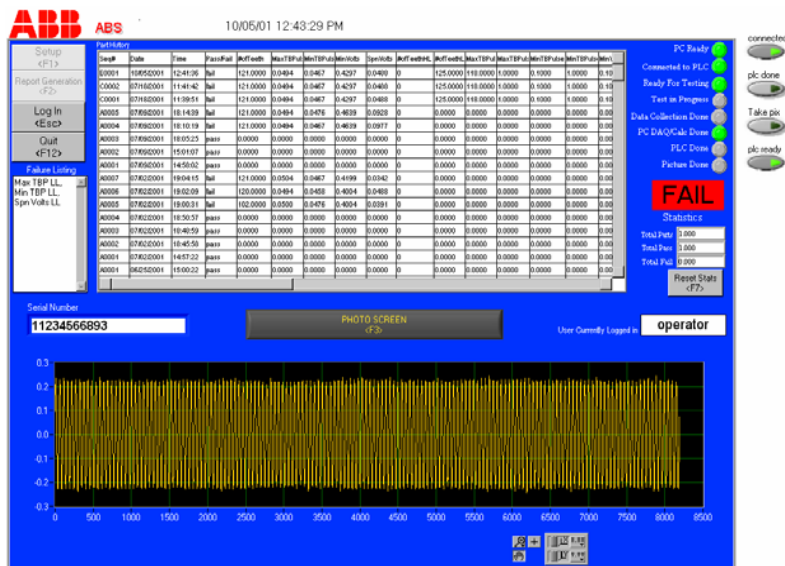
ABB ABS 10/05/01 12:43:29 PM

Setup <F1>

Report Generation <F2>

Log In <Esc>

Quit <F12>

Failure Listing
Max TBP LL
Min TBP LL
Spn Volts LL

Part History

| Seq# | Date | Time | Pass/Fail | #ofTeeth | MaxTBPuls | MinTBPuls | MinVolts | SpnVolts | #ofTeethHL | #ofTeethHL | MaxTBPul | MaxTBPuls | MinTBPulse | MinTBPuls | MinV |
|---|---|---|---|---|---|---|---|---|---|---|---|---|---|---|---|
| E0001 | 10/05/2001 | 12:41:36 | fail | 121.0000 | 0.0494 | 0.0467 | 0.4297 | 0.0489 | 0 | 125.0000 | 110.0000 | 1.0000 | 0.1000 | 1.0000 | 0.10 |
| C0002 | 07/18/2001 | 11:41:42 | fail | 121.0000 | 0.0494 | 0.0467 | 0.4297 | 0.0488 | 0 | 125.0000 | 110.0000 | 1.0000 | 0.1000 | 1.0000 | 0.10 |
| C0001 | 07/18/2001 | 11:39:51 | fail | 121.0000 | 0.0494 | 0.0467 | 0.4297 | 0.0488 | 0 | 125.0000 | 110.0000 | 1.0000 | 0.1000 | 1.0000 | 0.10 |
| A0005 | 07/09/2001 | 18:14:39 | fail | 121.0000 | 0.0494 | 0.0476 | 0.4639 | 0.0928 | 0 | 0.0000 | 0.0000 | 0.0000 | 0.0000 | 0.0000 | 0.00 |
| A0004 | 07/09/2001 | 18:10:19 | fail | 121.0000 | 0.0494 | 0.0467 | 0.4639 | 0.0977 | 0 | 0.0000 | 0.0000 | 0.0000 | 0.0000 | 0.0000 | 0.00 |
| A0003 | 07/09/2001 | 18:05:23 | pass | 0.0000 | 0.0000 | 0.0000 | 0.0000 | 0.0000 | 0 | 0.0000 | 0.0000 | 0.0000 | 0.0000 | 0.0000 | 0.00 |
| A0002 | 07/09/2001 | 15:01:07 | pass | 0.0000 | 0.0000 | 0.0000 | 0.0000 | 0.0000 | 0 | 0.0000 | 0.0000 | 0.0000 | 0.0000 | 0.0000 | 0.00 |
| A0001 | 07/09/2001 | 14:50:02 | pass | 0.0000 | 0.0000 | 0.0000 | 0.0000 | 0.0000 | 0 | 0.0000 | 0.0000 | 0.0000 | 0.0000 | 0.0000 | 0.00 |
| A0007 | 07/02/2001 | 19:04:15 | fail | 121.0000 | 0.0504 | 0.0467 | 0.4199 | 0.0342 | 0 | 0.0000 | 0.0000 | 0.0000 | 0.0000 | 0.0000 | 0.00 |
| A0006 | 07/02/2001 | 19:02:09 | fail | 120.0000 | 0.0494 | 0.0458 | 0.4004 | 0.0488 | 0 | 0.0000 | 0.0000 | 0.0000 | 0.0000 | 0.0000 | 0.00 |
| A0005 | 07/02/2001 | 19:00:31 | fail | 102.0000 | 0.0500 | 0.0476 | 0.4004 | 0.0391 | 0 | 0.0000 | 0.0000 | 0.0000 | 0.0000 | 0.0000 | 0.00 |
| A0004 | 07/02/2001 | 18:50:57 | pass | 0.0000 | 0.0000 | 0.0000 | 0.0000 | 0.0000 | 0 | 0.0000 | 0.0000 | 0.0000 | 0.0000 | 0.0000 | 0.00 |
| A0003 | 07/02/2001 | 18:40:59 | pass | 0.0000 | 0.0000 | 0.0000 | 0.0000 | 0.0000 | 0 | 0.0000 | 0.0000 | 0.0000 | 0.0000 | 0.0000 | 0.00 |
| A0002 | 07/02/2001 | 18:45:58 | pass | 0.0000 | 0.0000 | 0.0000 | 0.0000 | 0.0000 | 0 | 0.0000 | 0.0000 | 0.0000 | 0.0000 | 0.0000 | 0.00 |
| A0001 | 07/02/2001 | 14:57:22 | pass | 0.0000 | 0.0000 | 0.0000 | 0.0000 | 0.0000 | 0 | 0.0000 | 0.0000 | 0.0000 | 0.0000 | 0.0000 | 0.00 |
| A0001 | 06/25/2001 | 15:00:22 | pass | 0.0000 | 0.0000 | 0.0000 | 0.0000 | 0.0000 | 0 | 0.0000 | 0.0000 | 0.0000 | 0.0000 | 0.0000 | 0.00 |

PC Ready
Connected to PLC
Ready For Testing
Test in Progress
Data Collection Done
PC DAQ/Calc Done
PLC Done
Picture Done

FAIL

Statistics
Total Parts 3.000
Total Pass 3.000
Total Fail 0.000

Reset Stats <F7>

connected
plc done
Take pix
plc ready

Serial Number
11234566893

PHOTO SCREEN <F3>

User Currently Logged in operator

0.3
0.2
0.1
0.0
-0.1
-0.2
-0.3
0 500 1000 1500 2000 2500 3000 3500 4000 4500 5000 5500 6000 6500 7000 7500 8000 8500